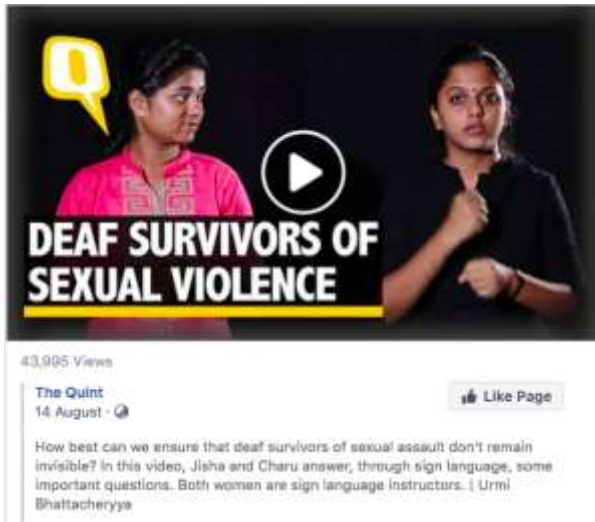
Q

DEAF SURVIVORS OF SEXUAL VIOLENCE

43,995 Views

The Quint
14 August ·

Like Page

How best can we ensure that deaf survivors of sexual assault don't remain invisible? In this video, Jisha and Charu answer, through sign language, some important questions. Both women are sign language instructors. | Urmi Bhattacheryya